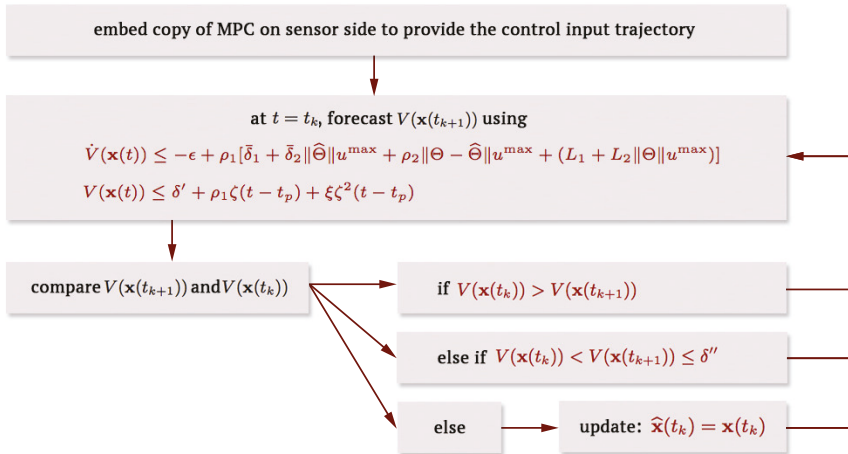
embed copy of MPC on sensor side to provide the control input trajectory

at $t = t_k$, forecast $V(\mathbf{x}(t_{k+1}))$ using

$\dot{V}(\mathbf{x}(t)) \leq -\epsilon + \rho_1[\bar{\delta}_1 + \bar{\delta}_2\|\widehat{\Theta}\|u^{\max} + \rho_2\|\Theta - \widehat{\Theta}\|u^{\max} + (L_1 + L_2\|\Theta\|u^{\max})]$

$V(\mathbf{x}(t)) \leq \delta' + \rho_1\zeta(t - t_p) + \xi\zeta^2(t - t_p)$

compare $V(\mathbf{x}(t_{k+1}))$ and $V(\mathbf{x}(t_k))$

if $V(\mathbf{x}(t_k)) > V(\mathbf{x}(t_{k+1}))$

else if $V(\mathbf{x}(t_k)) < V(\mathbf{x}(t_{k+1})) \leq \delta''$

else

update: $\widehat{\mathbf{x}}(t_k) = \mathbf{x}(t_k)$